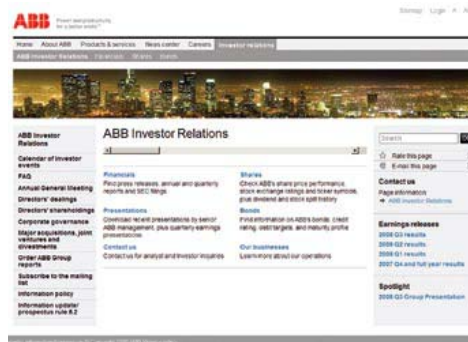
ABB Power and productivity for a better world™

Sitemap Login

Home About ABB Products & services News center Careers Investor relations

ABB Investor Relations Financials Shares Events

ABB Investor Relations

Calendar of investor events

FAQ

Annual General Meeting

Directors' dealings

Directors' shareholdings

Corporate governance

Major acquisitions, joint ventures and divestments

Order ABB Group reports

Subscribe to the mailing list

Information policy

Information update/ prospectus rule 8.2

ABB Investor Relations

Financials
Find press releases, annual and quarterly reports and SEC filings

Presentations
Download recent presentations by senior ABB management, plus quarterly earnings presentations

Contact us
Contact us for analyst and investor inquiries

Shares
Check ABB's share price performance, stock exchange listings and ticker symbols, plus dividend and stock split history

Bonds
Find information on ABB's bonds: credit rating, debt targets, and maturity profile

Our businesses
Learn more about our operations

Search

Rate this page
E-mail this page

Contact us
Page information
ABB Investor Relations

Earnings releases
2008 Q3 results
2008 Q2 results
2008 Q1 results
2007 Q4 and full year results

Spotlight
2008 Q3 Group Presentation

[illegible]